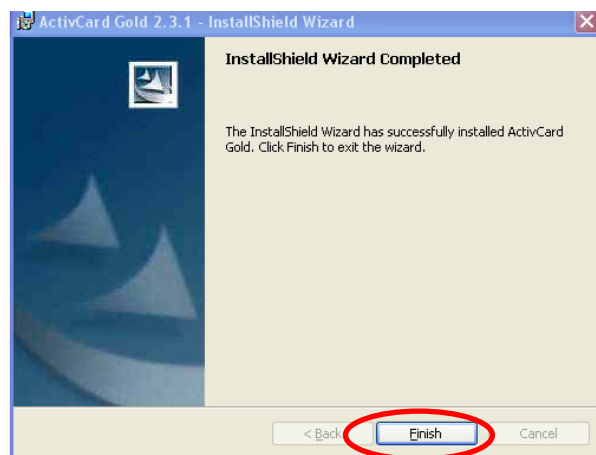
ActivCard Gold 2.3.1 - InstallShield Wizard

InstallShield Wizard Completed

The InstallShield Wizard has successfully installed ActivCard Gold. Click Finish to exit the wizard.

< Back

Finish

Cancel